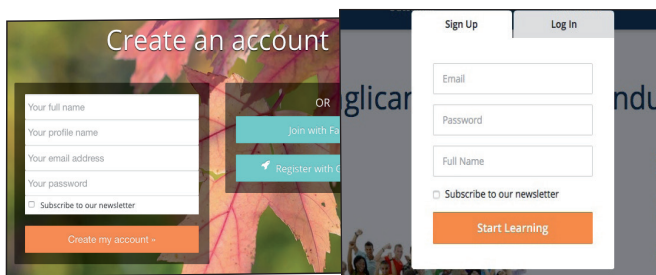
Create an account

Your full name

Your profile name

Your email address

Your password

Subscribe to our newsletter

Create my account »

OR

Join with Fa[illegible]

Register with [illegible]

Sign Up

Log In

Email

Password

Full Name

Subscribe to our newsletter

Start Learning

glican

ndu